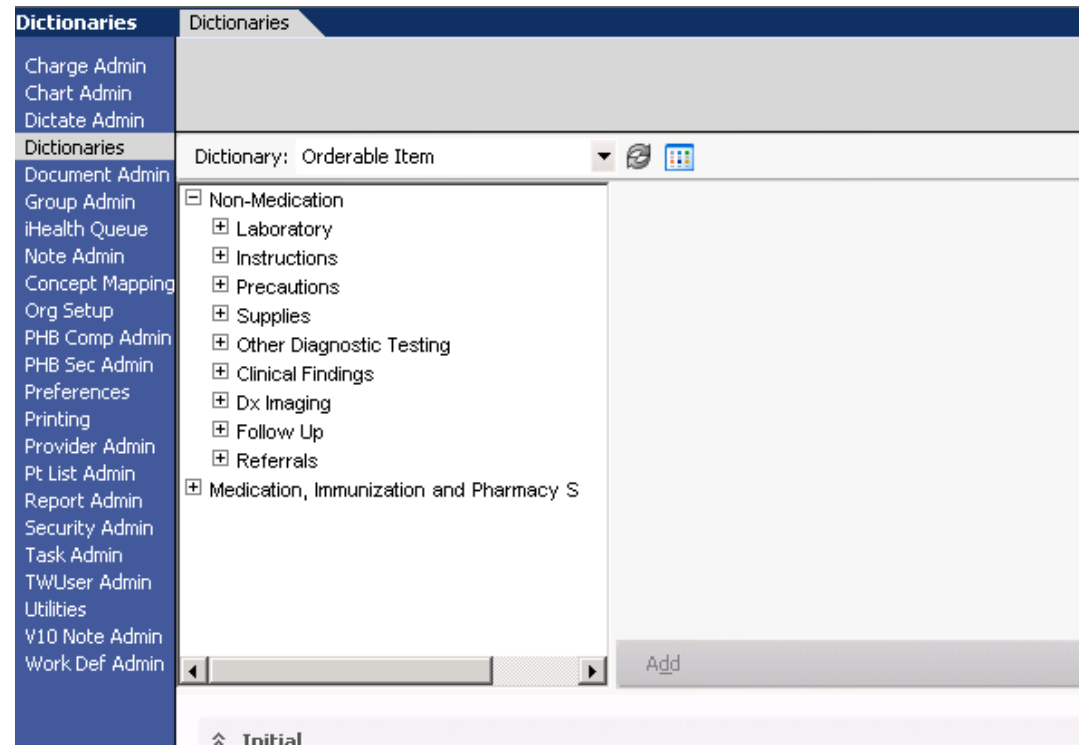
Dictionaries

Charge Admin
Chart Admin
Dictate Admin
Dictionaries
Document Admin
Group Admin
iHealth Queue
Note Admin
Concept Mapping
Org Setup
PHB Comp Admin
PHB Sec Admin
Preferences
Printing
Provider Admin
Pt List Admin
Report Admin
Security Admin
Task Admin
TWUser Admin
Utilities
V10 Note Admin
Work Def Admin

Dictionaries

Dictionary: Orderable Item

⊟ Non-Medication
⊞ Laboratory
⊞ Instructions
⊞ Precautions
⊞ Supplies
⊞ Other Diagnostic Testing
⊞ Clinical Findings
⊞ Dx Imaging
⊞ Follow Up
⊞ Referrals
⊞ Medication, Immunization and Pharmacy S

Add

Initial